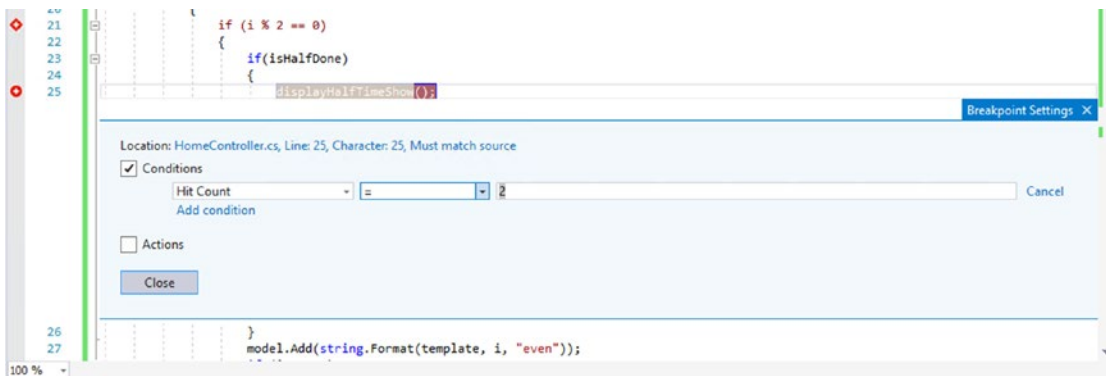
20
21 if (i % 2 == 0)
22 {
23 if(isHalfDone)
24 {
25 displayHalfTimeShow();

Breakpoint Settings ✕

Location: HomeController.cs, Line: 25, Character: 25, Must match source

✓ Conditions

Hit Count | = | 2 Cancel

Add condition

Actions

Close

26 }
27 model.Add(string.Format(template, i, "even"));

100 %